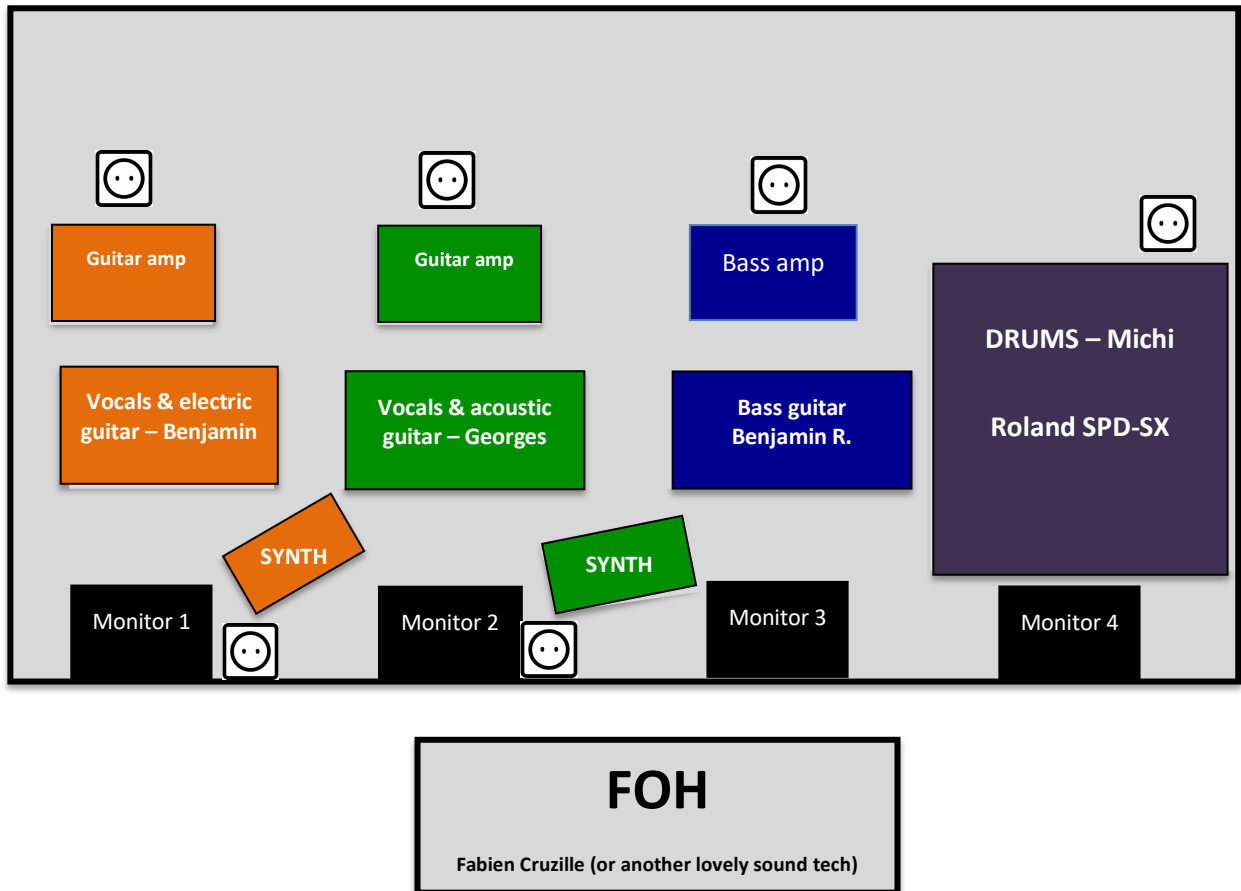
Guitar amp

Guitar amp

Bass amp

DRUMS – Michi

Roland SPD-SX

Vocals & electric guitar – Benjamin

Vocals & acoustic guitar – Georges

Bass guitar Benjamin R.

SYNTH

SYNTH

Monitor 1

Monitor 2

Monitor 3

Monitor 4

FOH

Fabien Cruzille (or another lovely sound tech)